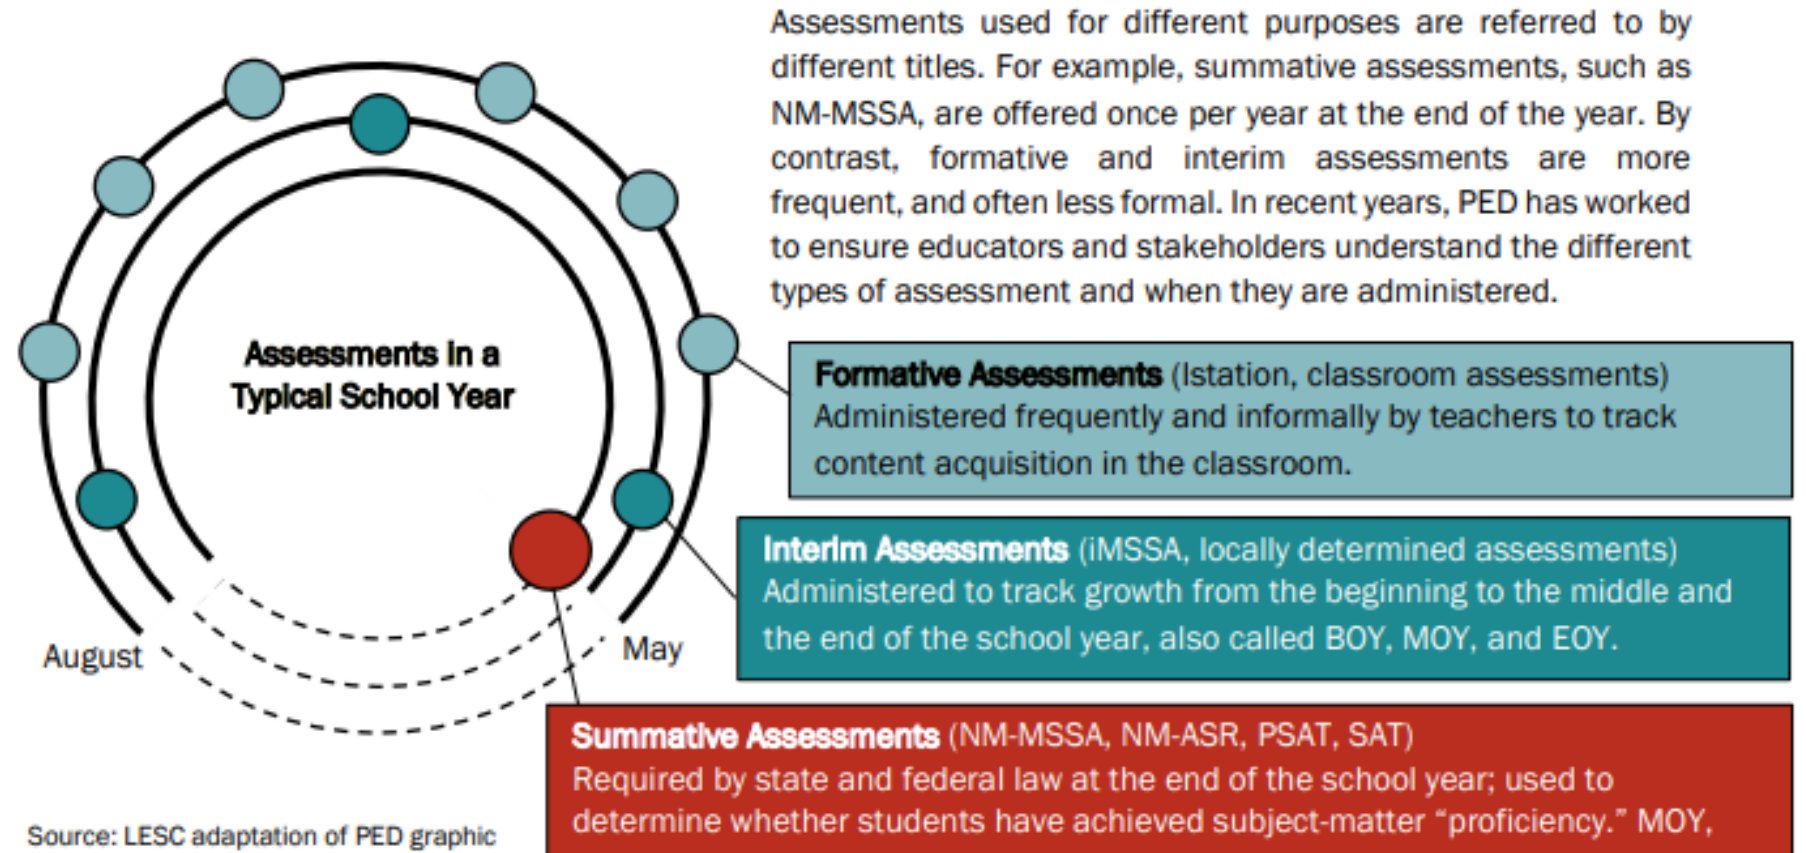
Assessments used for different purposes are referred to by different titles. For example, summative assessments, such as NM-MSSA, are offered once per year at the end of the year. By contrast, formative and interim assessments are more frequent, and often less formal. In recent years, PED has worked to ensure educators and stakeholders understand the different types of assessment and when they are administered.

Assessments in a Typical School Year

August

May

Formative Assessments (Istation, classroom assessments)
Administered frequently and informally by teachers to track content acquisition in the classroom.

Interim Assessments (iMSSA, locally determined assessments)
Administered to track growth from the beginning to the middle and the end of the school year, also called BOY, MOY, and EOY.

Summative Assessments (NM-MSSA, NM-ASR, PSAT, SAT)
Required by state and federal law at the end of the school year; used to determine whether students have achieved subject-matter "proficiency." MOY,

Source: LESC adaptation of PED graphic